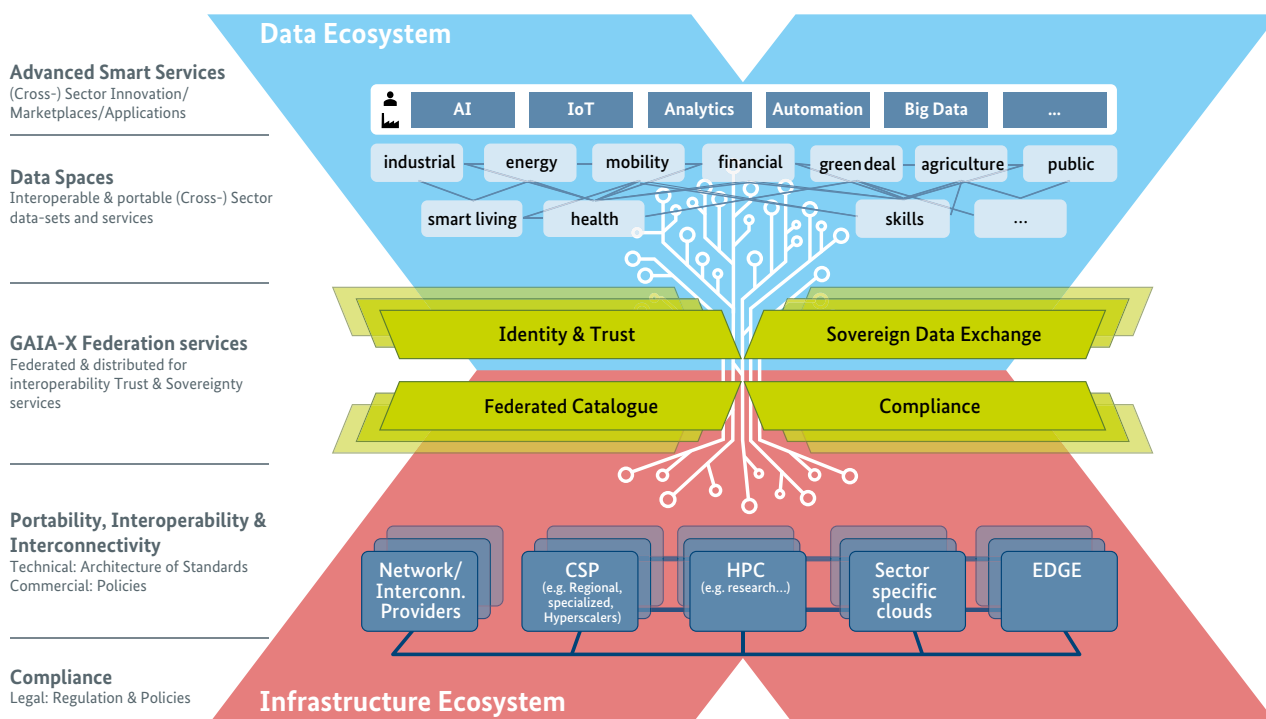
Data Ecosystem

Advanced Smart Services
(Cross-) Sector Innovation/ Marketplaces/Applications

AI | IoT | Analytics | Automation | Big Data | ...

Data Spaces
Interoperable & portable (Cross-) Sector data-sets and services

industrial | energy | mobility | financial | green deal | agriculture | public
smart living | health | skills | ...

GAIA-X Federation services
Federated & distributed for interoperability Trust & Sovereignty services

Identity & Trust
Sovereign Data Exchange
Federated Catalogue
Compliance

Portability, Interoperability & Interconnectivity
Technical: Architecture of Standards
Commercial: Policies

Network/ Interconn. Providers
CSP (e.g. Regional, specialized, Hyperscalers)
HPC (e.g. research...)
Sector specific clouds
EDGE

Compliance
Legal: Regulation & Policies

Infrastructure Ecosystem